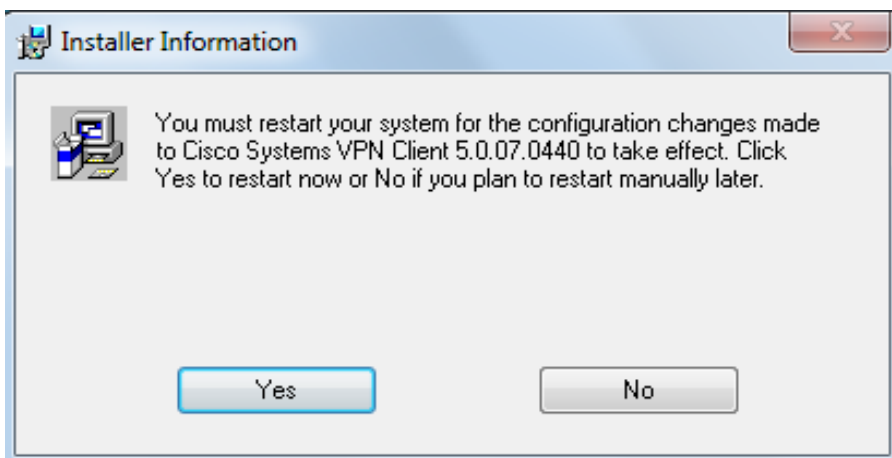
Installer Information

You must restart your system for the configuration changes made to Cisco Systems VPN Client 5.0.07.0440 to take effect. Click Yes to restart now or No if you plan to restart manually later.

Yes

No